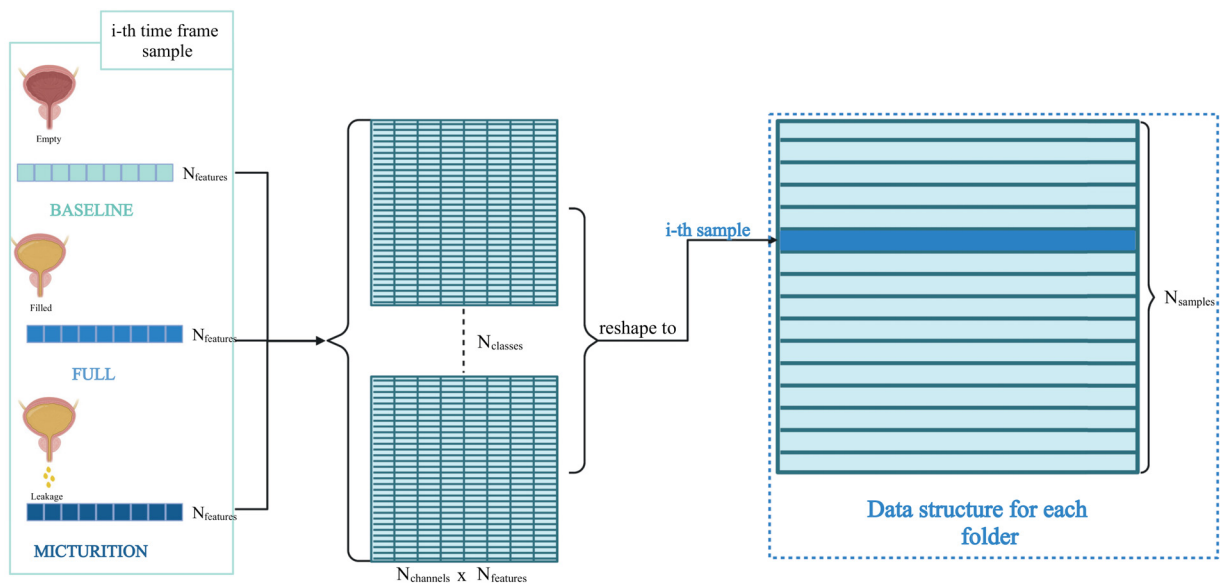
i-th time frame sample

Empty

$N_{features}$

BASELINE

Filled

$N_{features}$

FULL

Leakage

$N_{features}$

MICTURITION

$N_{classes}$

$N_{channels}$ x $N_{features}$

reshape to

i-th sample

$N_{samples}$

Data structure for each folder